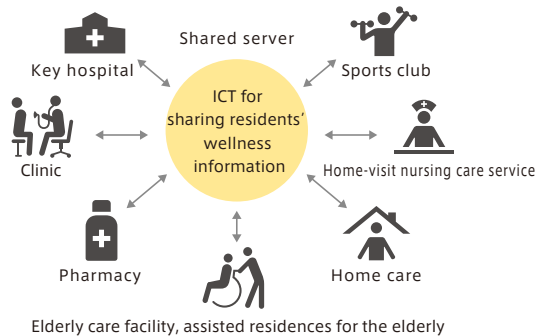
Shared server

Key hospital

Sports club

ICT for sharing residents' wellness information

Clinic

Home-visit nursing care service

Pharmacy

Home care

Elderly care facility, assisted residences for the elderly